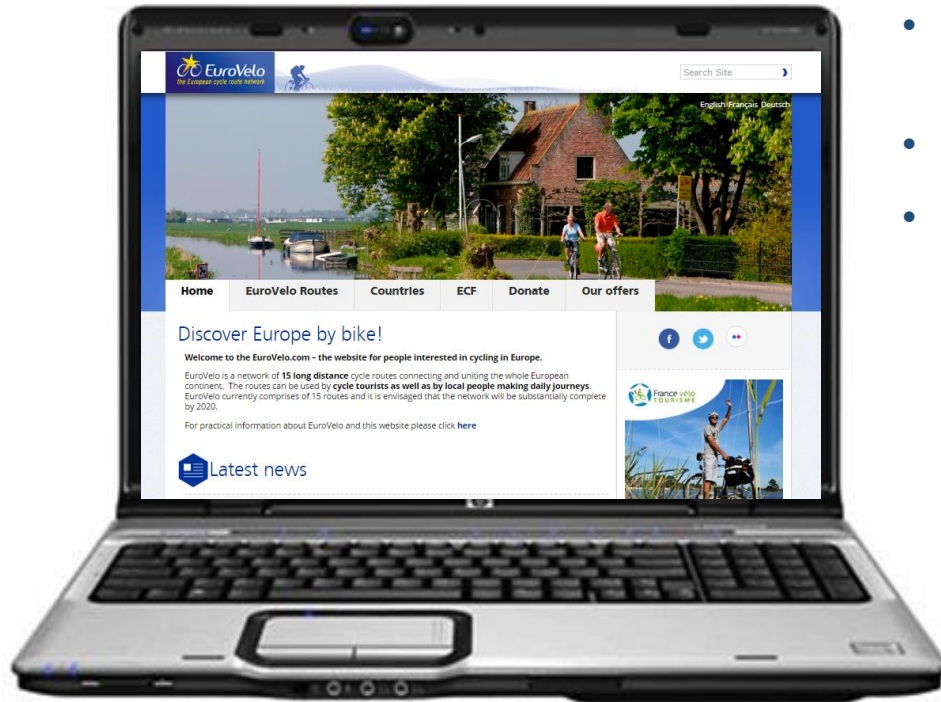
EuroVelo
the European cycle route network

Search Site

English Français Deutsch

Home | EuroVelo Routes | Countries | ECF | Donate | Our offers

Discover Europe by bike!

Welcome to the EuroVelo.com - the website for people interested in cycling in Europe.

EuroVelo is a network of 15 long distance cycle routes connecting and uniting the whole European continent. The routes can be used by cycle tourists as well as by local people making daily journeys. EuroVelo currently comprises of 15 routes and it is envisaged that the network will be substantially complete by 2020.

For practical information about EuroVelo and this website please click here

Latest news

France vélo TOURISME